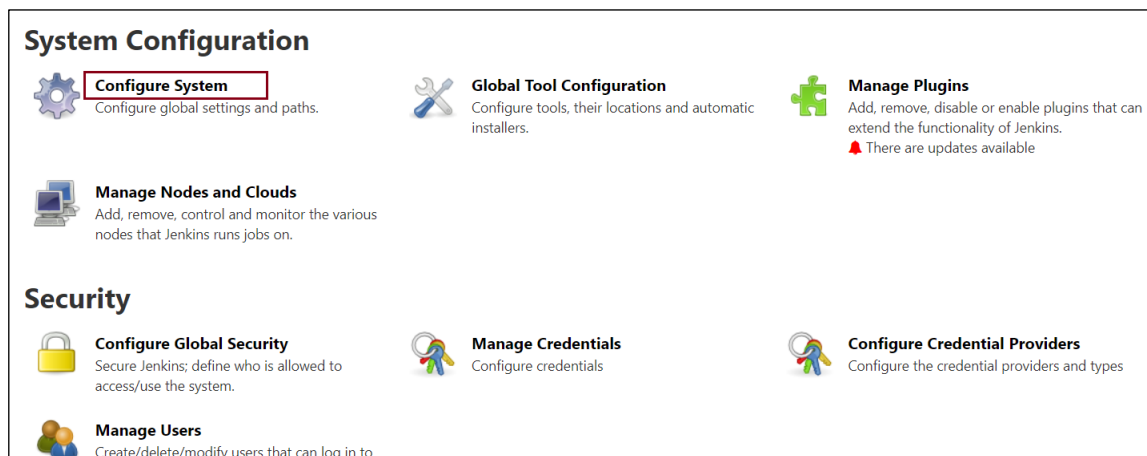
System Configuration

Configure System
Configure global settings and paths.

Global Tool Configuration
Configure tools, their locations and automatic installers.

Manage Plugins
Add, remove, disable or enable plugins that can extend the functionality of Jenkins.
There are updates available

Manage Nodes and Clouds
Add, remove, control and monitor the various nodes that Jenkins runs jobs on.

Security

Configure Global Security
Secure Jenkins; define who is allowed to access/use the system.

Manage Credentials
Configure credentials

Configure Credential Providers
Configure the credential providers and types

Manage Users
Create/delete/modify users that can log in to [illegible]